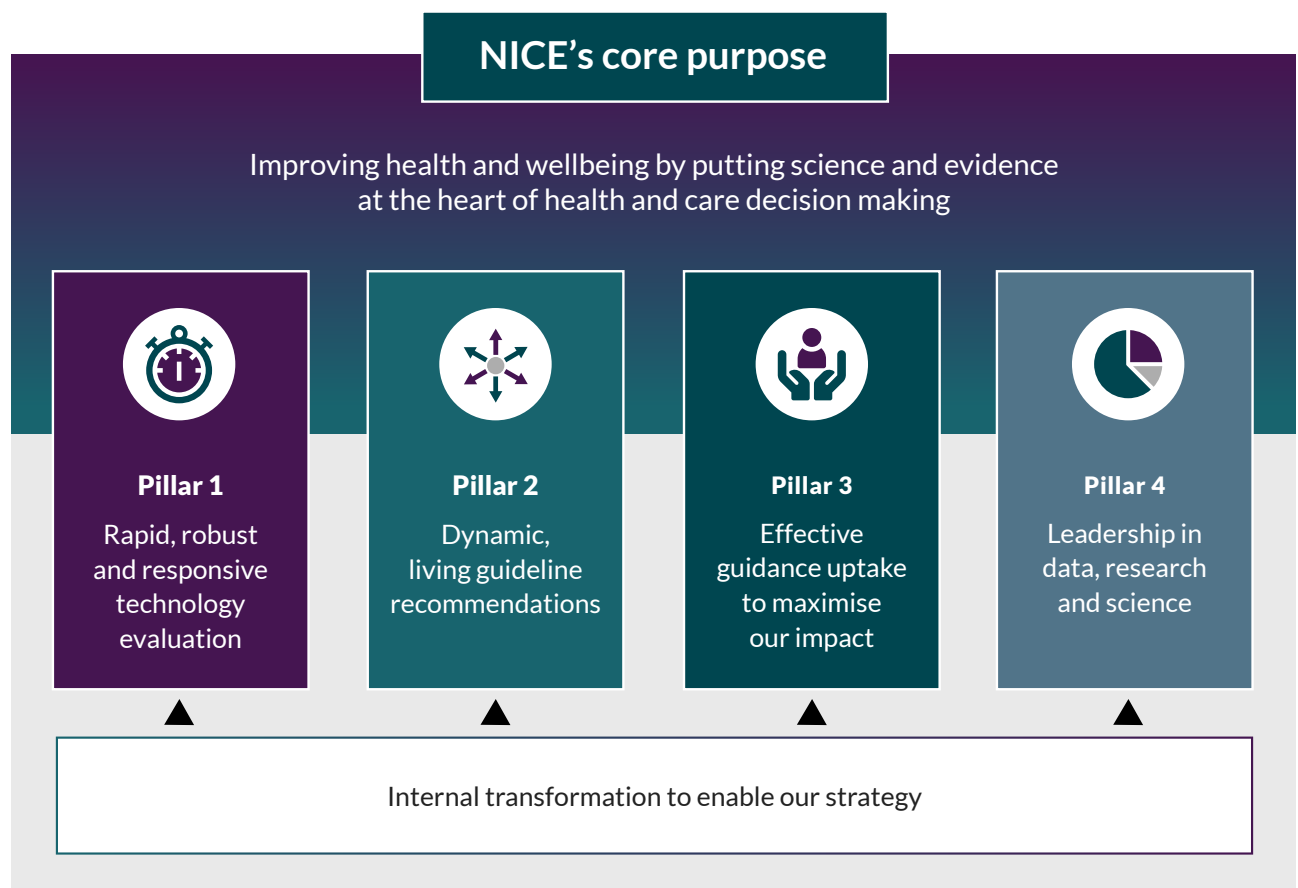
NICE's core purpose

Improving health and wellbeing by putting science and evidence at the heart of health and care decision making

Pillar 1

Rapid, robust and responsive technology evaluation

Pillar 2

Dynamic, living guideline recommendations

Pillar 3

Effective guidance uptake to maximise our impact

Pillar 4

Leadership in data, research and science

Internal transformation to enable our strategy